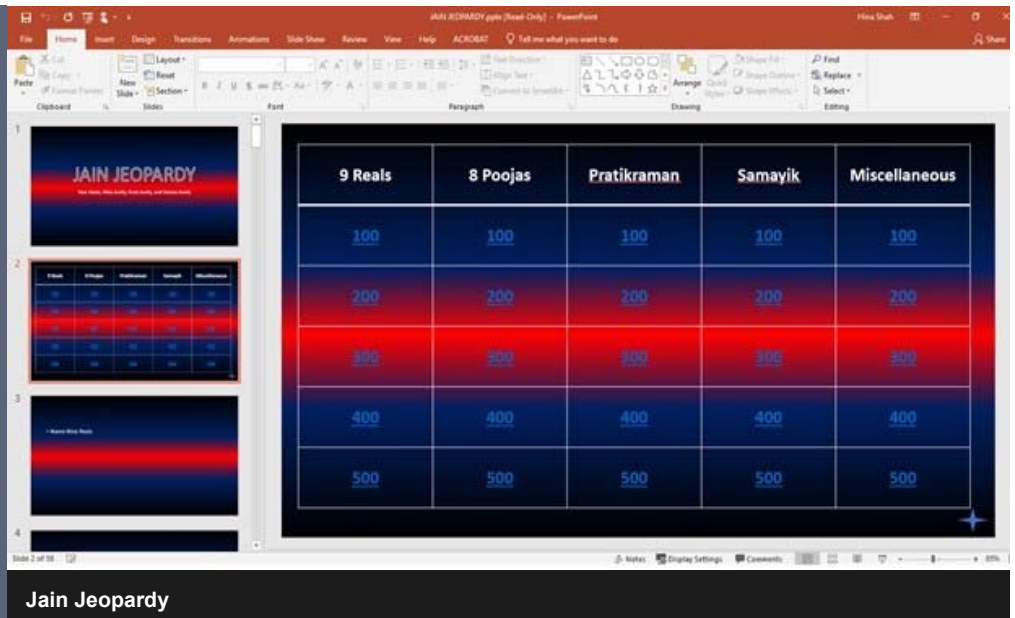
JAIN JEOPARDY.pptx [Read-Only] - PowerPoint

Hina Shah

File Home Insert Design Transitions Animations Slide Show Review View Help ACROBAT Tell me what you want to do

Share

Cut Copy Format Painter Paste Clipboard

New Slide Layout Reset Section Slides

Font

Text Direction Align Text Convert to SmartArt Paragraph

Arrange Quick Styles Shape Fill Shape Outline Shape Effects Drawing

Find Replace Select Editing

1

JAIN JEOPARDY

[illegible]

2

3

4

| 9 Reals | 8 Poojas | Pratikraman | Samayik | Miscellaneous |
|---|---|---|---|---|
| 100 | 100 | 100 | 100 | 100 |
| 200 | 200 | 200 | 200 | 200 |
| 300 | 300 | 300 | 300 | 300 |
| 400 | 400 | 400 | 400 | 400 |
| 500 | 500 | 500 | 500 | 500 |

Slide 2 of 58

Notes Display Settings Comments

Jain Jeopardy